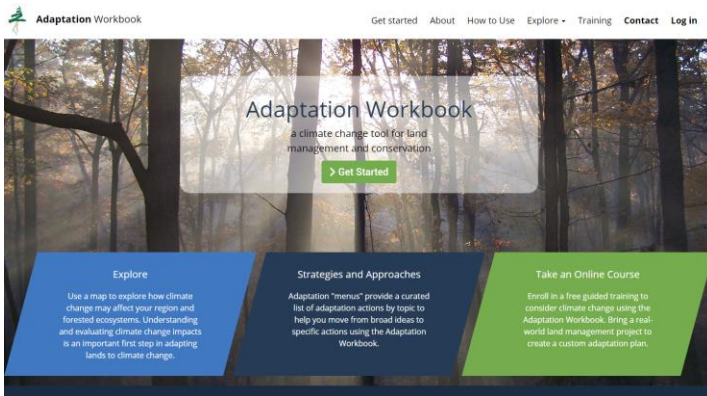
Adaptation Workbook

Get started About How to Use Explore Training Contact Log in

Adaptation Workbook

a climate change tool for land management and conservation

Get Started

Explore

Use a map to explore how climate change may affect your region and forested ecosystems. Understanding and evaluating climate change impacts is an important first step in adapting lands to climate change.

Strategies and Approaches

Adaptation "menus" provide a curated list of adaptation actions by topic to help you move from broad ideas to specific actions using the Adaptation Workbook.

Take an Online Course

Enroll in a free guided training to consider climate change using the Adaptation Workbook. Bring a real-world land management project to create a custom adaptation plan.